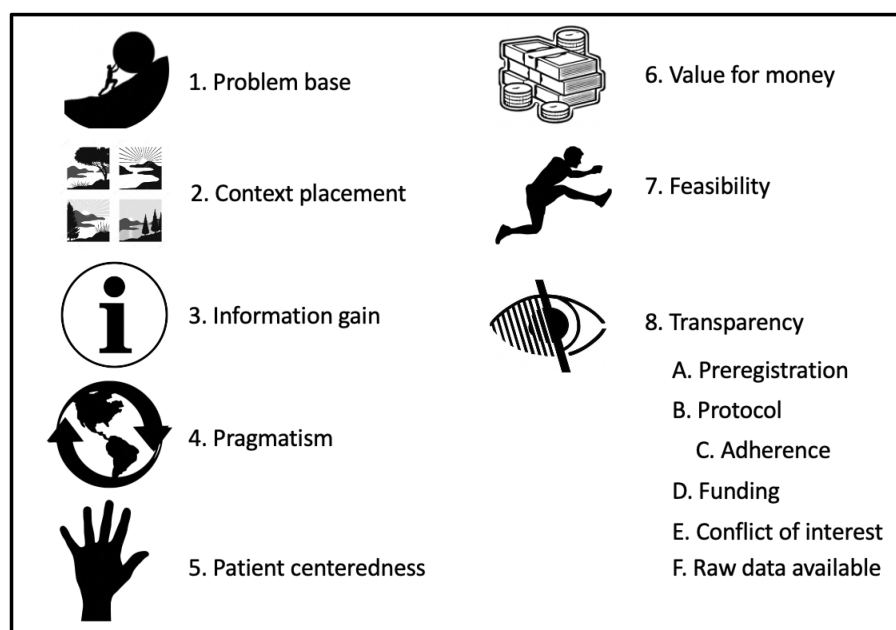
1. Problem base

2. Context placement

3. Information gain

4. Pragmatism

5. Patient centeredness

6. Value for money

7. Feasibility

8. Transparency

A. Preregistration

B. Protocol

C. Adherence

D. Funding

E. Conflict of interest

F. Raw data available